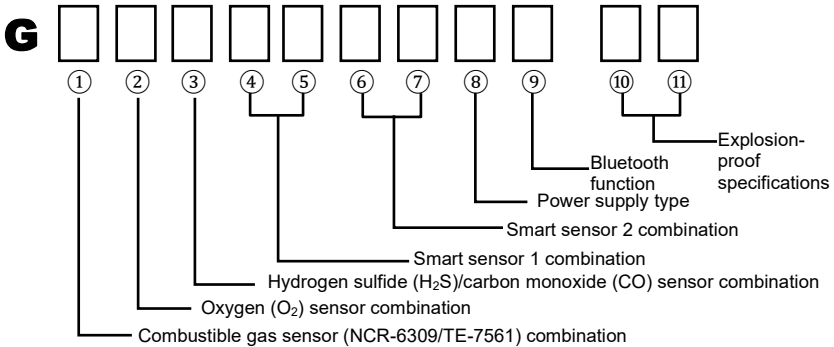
G

①②③④⑤⑥⑦⑧⑨⑩⑪

Explosion-proof specifications

Bluetooth function

Power supply type

Smart sensor 2 combination

Smart sensor 1 combination

Hydrogen sulfide ($H_2S$)/carbon monoxide (CO) sensor combination

Oxygen ($O_2$) sensor combination

Combustible gas sensor (NCR-6309/TE-7561) combination